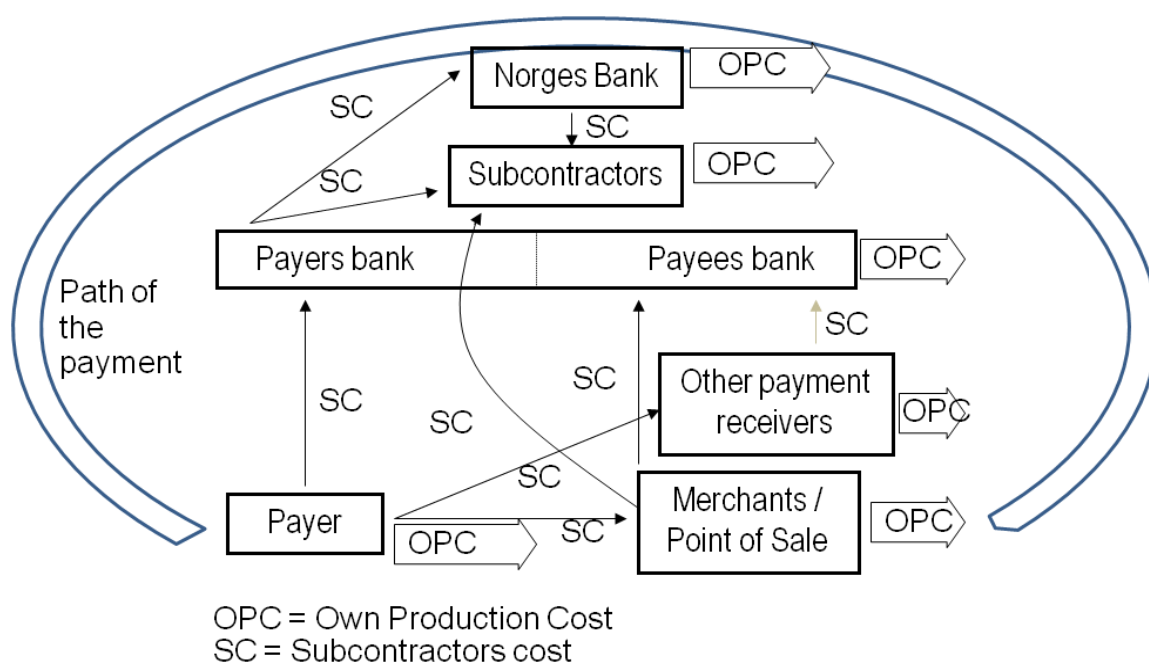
Norges Bank
OPC
SC
SC
Subcontractors
OPC
SC
Payers bank
Payees bank
OPC
Path of the payment
SC
SC
Other payment receivers
OPC
SC
SC
SC
Payer
SC
Merchants / Point of Sale
OPC
OPC

OPC = Own Production Cost
SC = Subcontractors cost